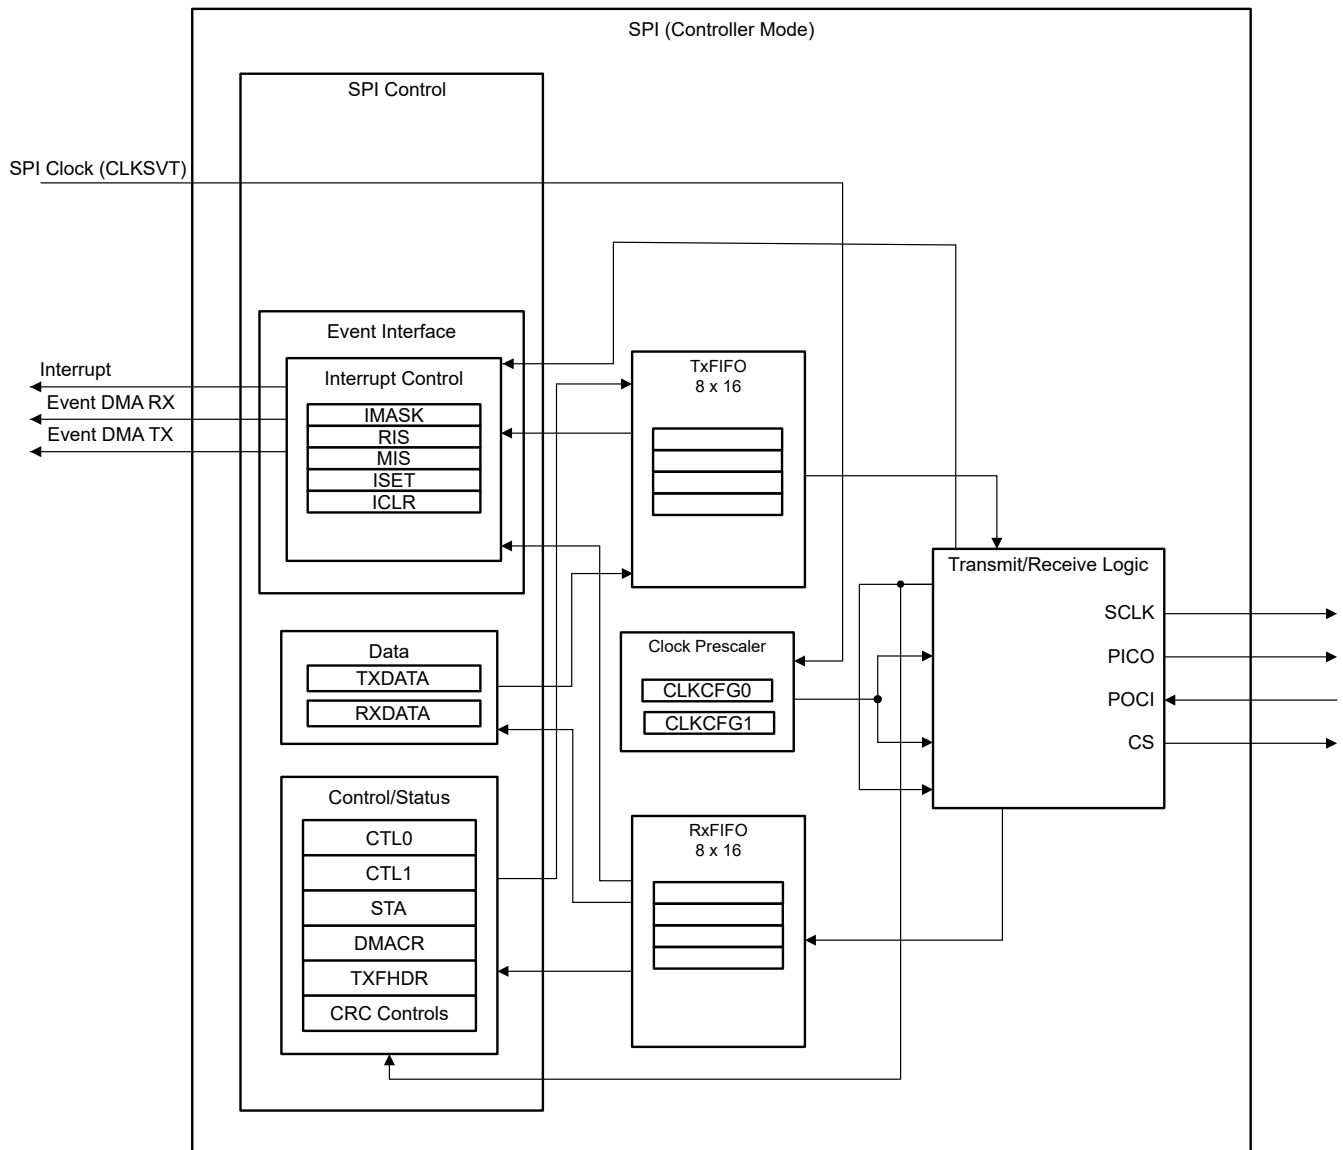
SPI (Controller Mode)

SPI Control

SPI Clock (CLKSVT)

Event Interface

Interrupt Control

Interrupt

Event DMA RX

Event DMA TX

IMASK
RIS
MIS
ISET
ICLR

TxFIFO
8 x 16

Transmit/Receive Logic

SCLK
PICO
POCI
CS

Data
TXDATA
RXDATA

Clock Prescaler
CLKCFG0
CLKCFG1

Control/Status
CTL0
CTL1
STA
DMACR
TXFHDR
CRC Controls

RxFIFO
8 x 16